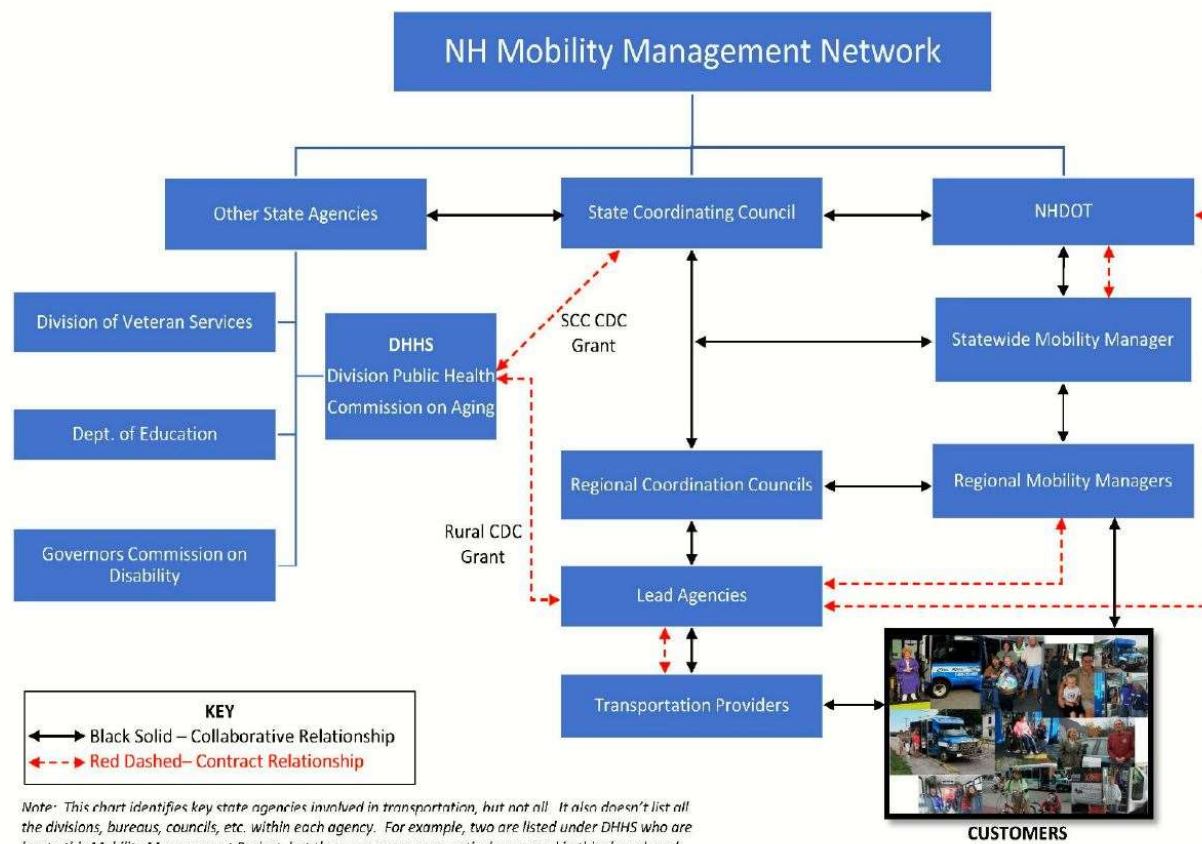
NH Mobility Management Network

Other State Agencies

State Coordinating Council

NHDOT

Division of Veteran Services

DHHS
Division Public Health
Commission on Aging

SCC CDC Grant

Statewide Mobility Manager

Dept. of Education

Regional Coordination Councils

Regional Mobility Managers

Rural CDC Grant

Governors Commission on Disability

Lead Agencies

Transportation Providers

KEY
Black Solid – Collaborative Relationship
Red Dashed– Contract Relationship

CUSTOMERS

Note: This chart identifies key state agencies involved in transportation, but not all. It also doesn't list all the divisions, bureaus, councils, etc. within each agency. For example, two are listed under DHHS who are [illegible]